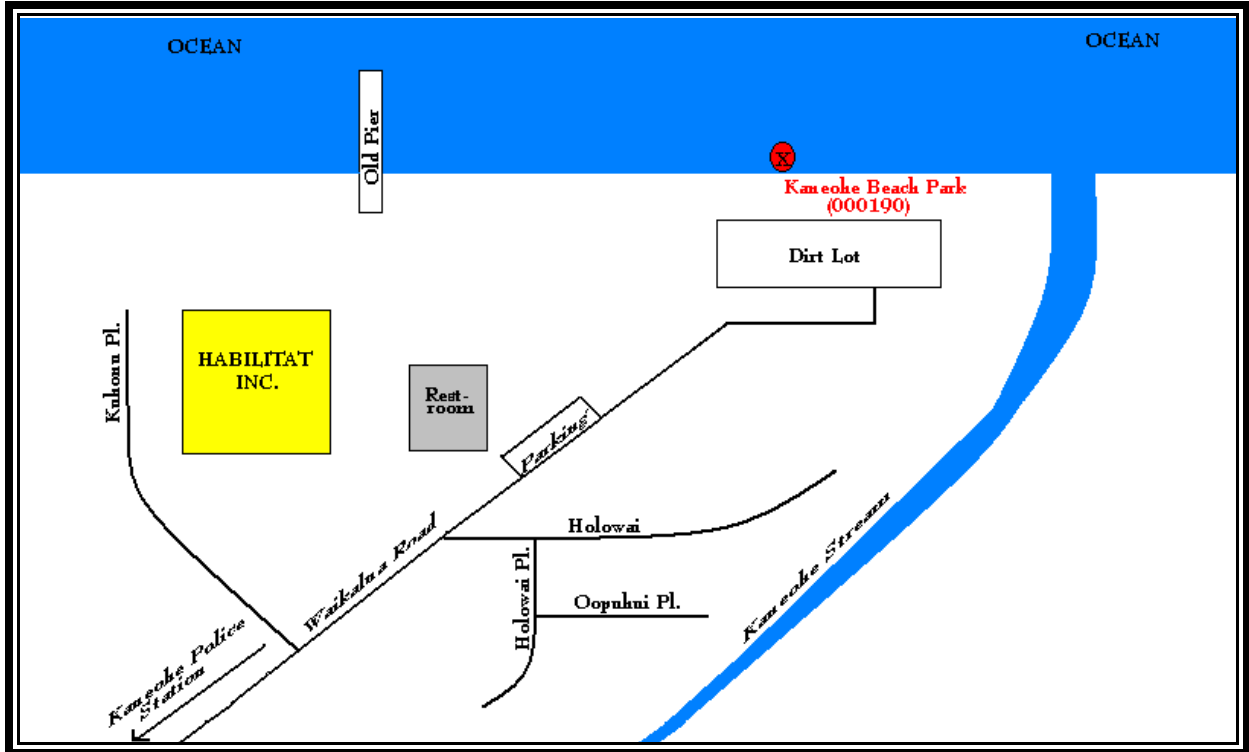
OCEAN

OCEAN

Old Pier

X

Kaneohe Beach Park
(000190)

Dirt Lot

Kuhonu Pl.

HABILITAT INC.

Rest-room

Parking

Waikalua Road

Holowai

Holowai Pl.

Oopuhui Pl.

Kaneohe Stream

Kaneohe Police Station